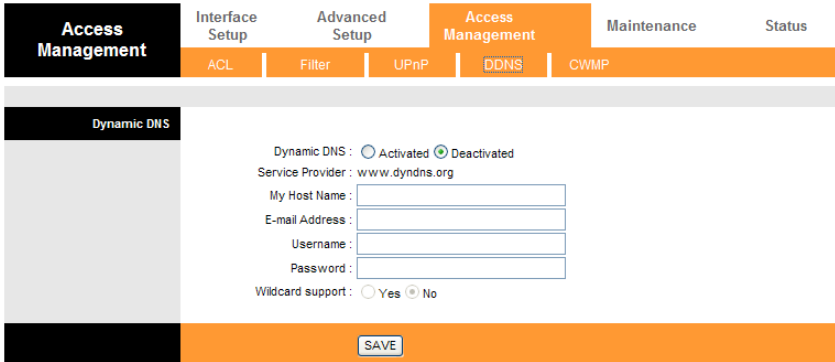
Access Management

Interface Setup

Advanced Setup

Access Management

Maintenance

Status

ACL

Filter

UPnP

DDNS

CWMP

Dynamic DNS

Dynamic DNS : Activated Deactivated

Service Provider : www.dyndns.org

My Host Name :

E-mail Address :

Username :

Password :

Wildcard support : Yes No

SAVE